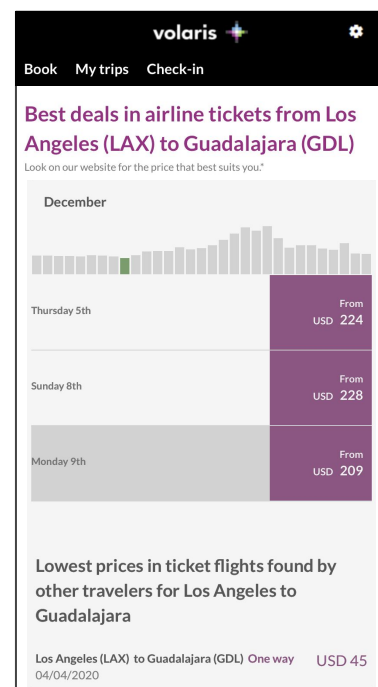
volaris

Book My trips Check-in

Best deals in airline tickets from Los Angeles (LAX) to Guadalajara (GDL)

Look on our website for the price that best suits you.*

December

Thursday 5th
From
USD 224

Sunday 8th
From
USD 228

Monday 9th
From
USD 209

Lowest prices in ticket flights found by other travelers for Los Angeles to Guadalajara

Los Angeles (LAX) to Guadalajara (GDL) One way USD 45
04/04/2020